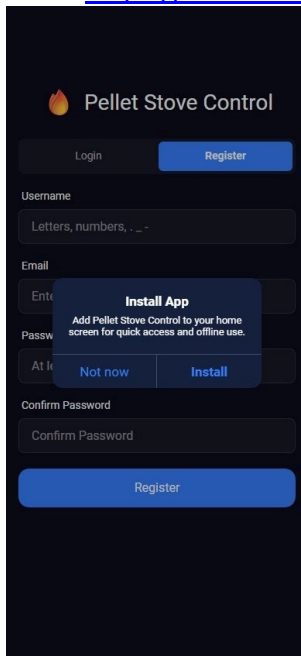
Pellet Stove Control

Login

Register

Username

Letters, numbers, . _ -

Email

Ente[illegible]

Passw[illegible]

At le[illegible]

Install App

Add Pellet Stove Control to your home screen for quick access and offline use.

Not now

Install

Confirm Password

Confirm Password

Register